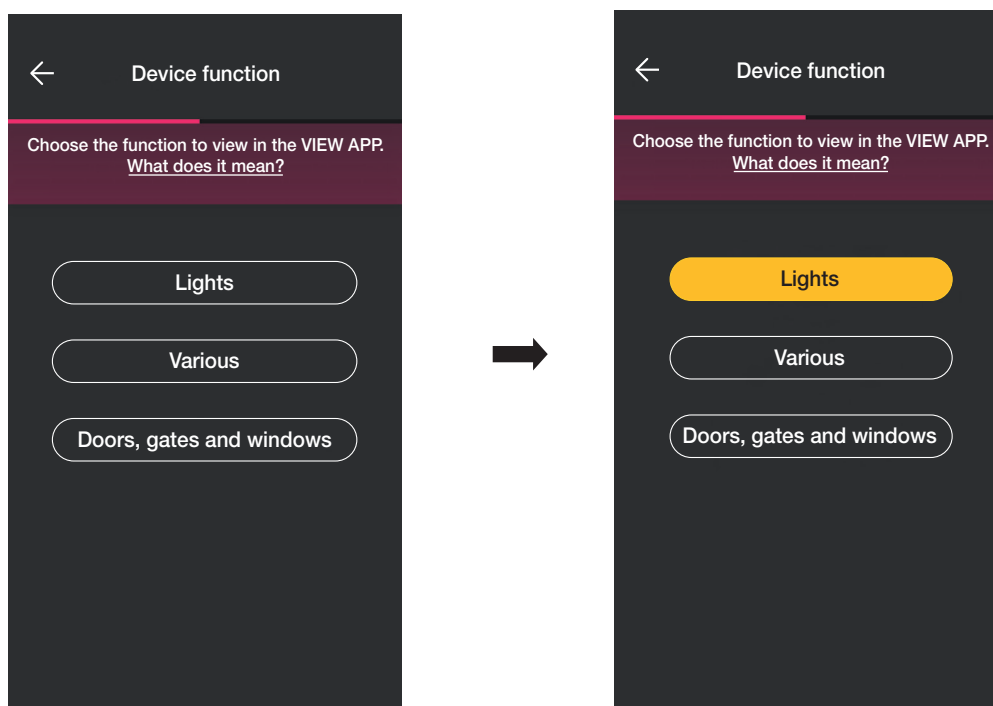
Device function

Choose the function to view in the VIEW APP.
What does it mean?

Lights

Various

Doors, gates and windows

Device function

Choose the function to view in the VIEW APP.
What does it mean?

Lights

Various

Doors, gates and windows